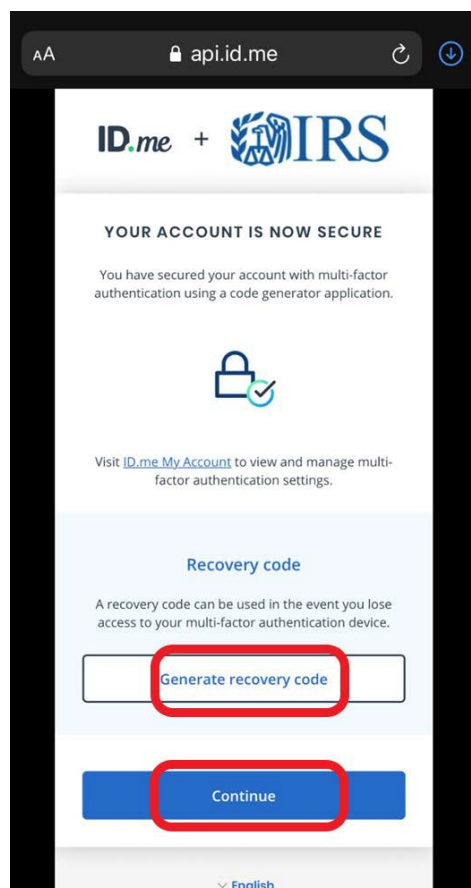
AA api.id.me

ID.me + IRS

YOUR ACCOUNT IS NOW SECURE

You have secured your account with multi-factor authentication using a code generator application.

Visit ID.me My Account to view and manage multi-factor authentication settings.

Recovery code

A recovery code can be used in the event you lose access to your multi-factor authentication device.

Generate recovery code

Continue

English